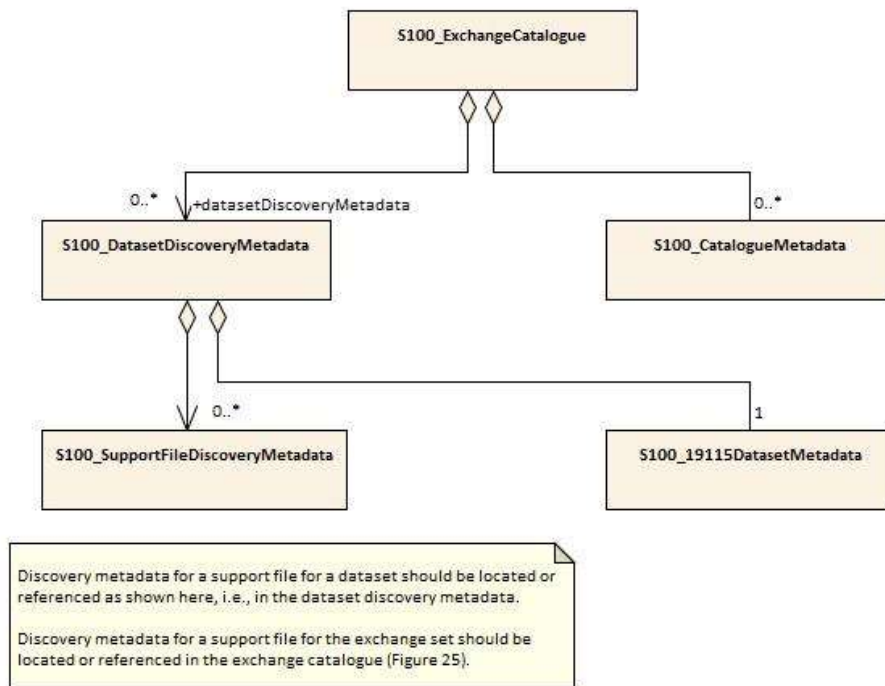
S100_ExchangeCatalogue

0..* +datasetDiscoveryMetadata

S100_DatasetDiscoveryMetadata

0..*

S100_CatalogueMetadata

0..*

1

S100_SupportFileDiscoveryMetadata

S100_19115DatasetMetadata

Discovery metadata for a support file for a dataset should be located or referenced as shown here, i.e., in the dataset discovery metadata.

Discovery metadata for a support file for the exchange set should be located or referenced in the exchange catalogue (Figure 25).